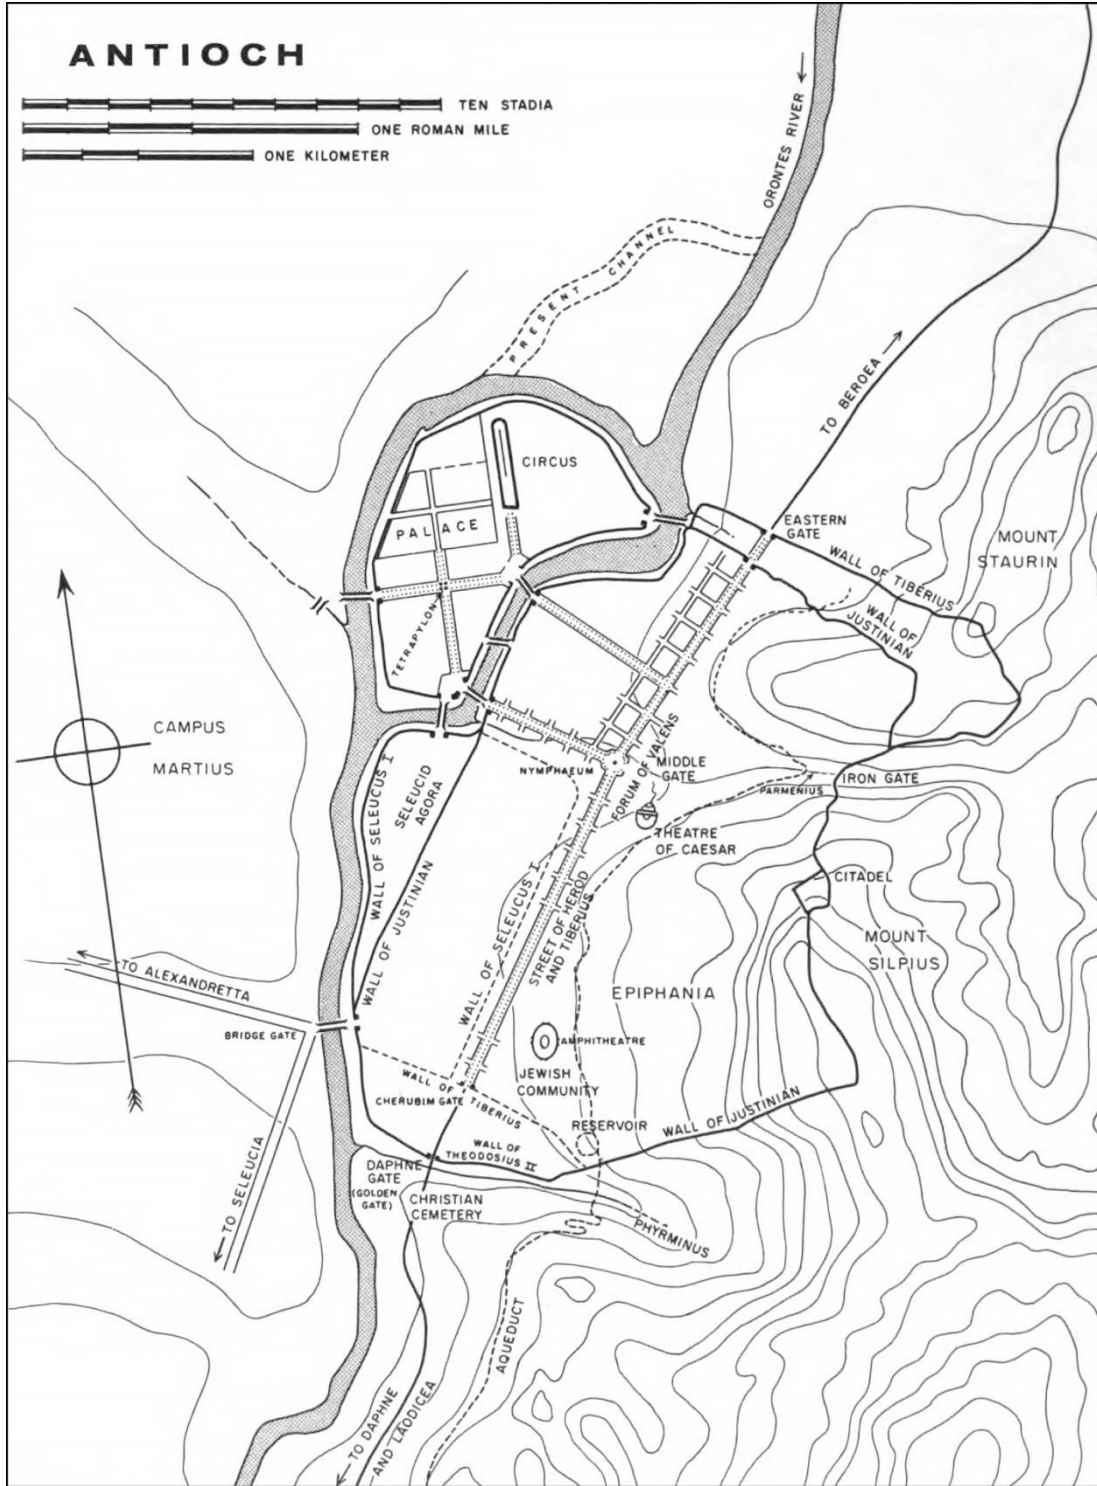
ANTIOCH

TEN STADIA
ONE ROMAN MILE
ONE KILOMETER

ORONTES RIVER
PRESENT CHANNEL
TO BEROEA
CIRCUS
PALACE
TETRAPYLON
EASTERN GATE
WALL OF TIBERIUS
WALL OF JUSTINIAN
MOUNT STAURIN
CAMPUS MARTIUS
WALL OF SELEUCUS I
SELEUCID AGORA
NYMPHAEUM
FORUM OF VALENS
MIDDLE GATE
IRON GATE
PARMENIUS
THEATRE OF CAESAR
WALL OF JUSTINIAN
CITADEL
MOUNT SILPIUS
WALL OF SELEUCUS I
STREET OF HEROD AND TIBERIUS
EPIPHANIA
TO ALEXANDRETTA
BRIDGE GATE
AMPHITHEATRE
JEWISH COMMUNITY
WALL OF TIBERIUS
CHERUBIM GATE
RESERVOIR
WALL OF JUSTINIAN
WALL OF THEODOSIUS II
TO SELEUCIA
DAPHNE GATE (GOLDEN GATE)
CHRISTIAN CEMETERY
PHYRMINUS
AQUEDUCT
TO DAPHNE AND LAODICEA